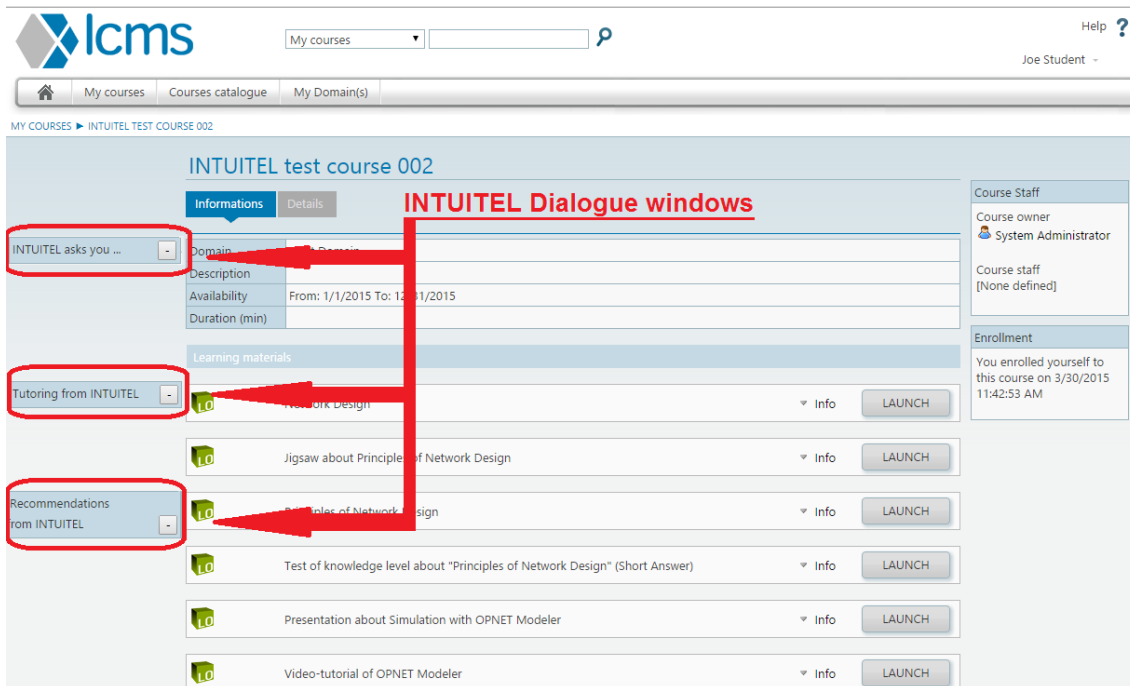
lcms

My courses

Help ?

Joe Student

My courses | Courses catalogue | My Domain(s)

MY COURSES ► INTUITEL TEST COURSE 002

INTUITEL test course 002

Informations | Details

INTUITEL Dialogue windows

INTUITEL asks you ... -

| Domain | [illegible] Domain |
|---|---|
| Description | |
| Availability | From: 1/1/2015 To: 12/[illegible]1/2015 |
| Duration (min) | |

Learning materials

Tutoring from INTUITEL -

LO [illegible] Network Design ▾ Info LAUNCH

LO Jigsaw about Principles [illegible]f Network Design ▾ Info LAUNCH

Recommendations from INTUITEL -

LO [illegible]iples of Network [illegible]sign ▾ Info LAUNCH

LO Test of knowledge level about "Principles of Network Design" (Short Answer) ▾ Info LAUNCH

LO Presentation about Simulation with OPNET Modeler ▾ Info LAUNCH

LO Video-tutorial of OPNET Modeler ▾ Info LAUNCH

Course Staff
Course owner
System Administrator

Course staff
[None defined]

Enrollment
You enrolled yourself to this course on 3/30/2015 11:42:53 AM